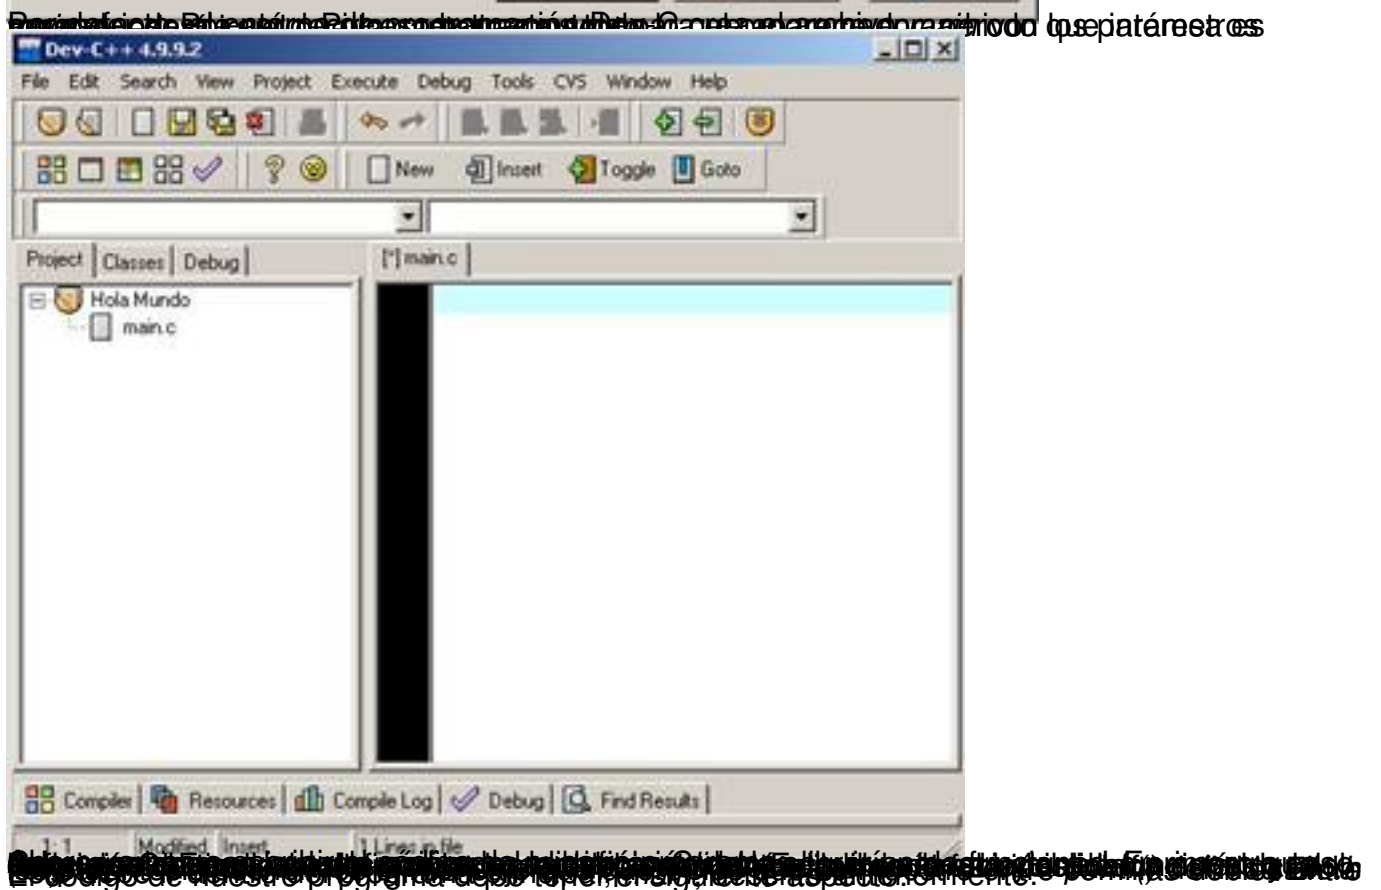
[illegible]

Dev-C++ 4.9.9.2

File Edit Search View Project Execute Debug Tools CVS Window Help

New Insert Toggle Goto

Project Classes Debug

[*] main.c

Hola Mundo

main.c

Compiler Resources Compile Log Debug Find Results

1: 1 Modified Insert 1 Lines in file

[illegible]